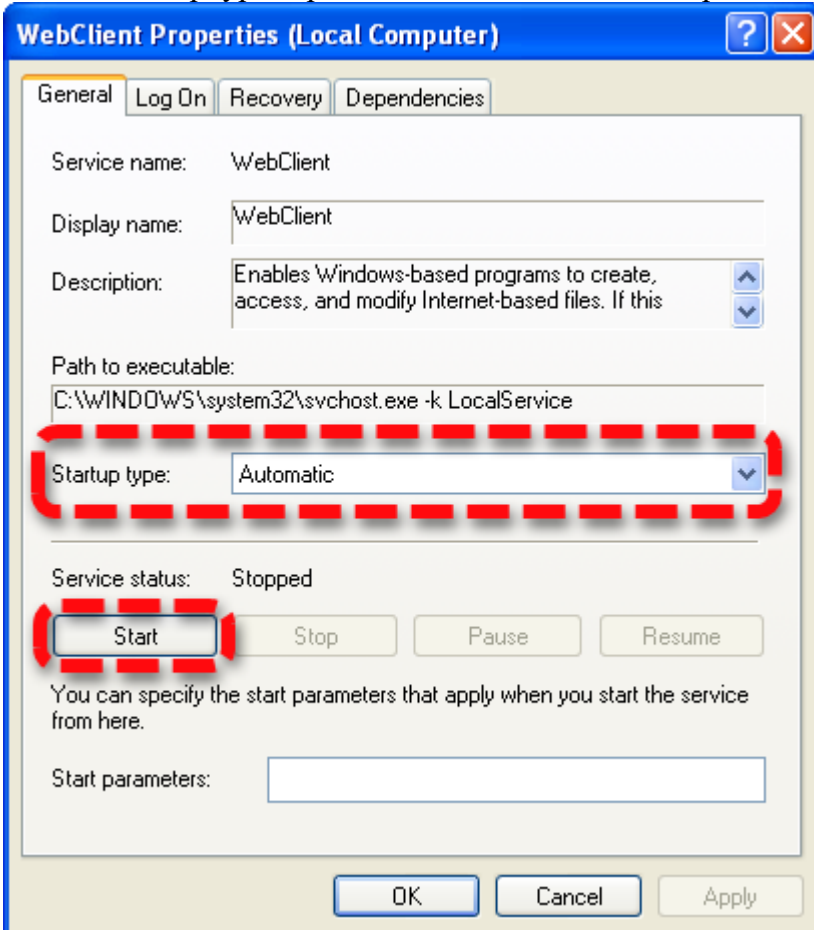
WebClient Properties (Local Computer)

General | Log On | Recovery | Dependencies

Service name: WebClient

Display name: WebClient

Description: Enables Windows-based programs to create, access, and modify Internet-based files. If this

Path to executable:
C:\WINDOWS\system32\svchost.exe -k LocalService

Startup type: Automatic

Service status: Stopped

Start | Stop | Pause | Resume

You can specify the start parameters that apply when you start the service from here.

Start parameters:

OK | Cancel | Apply